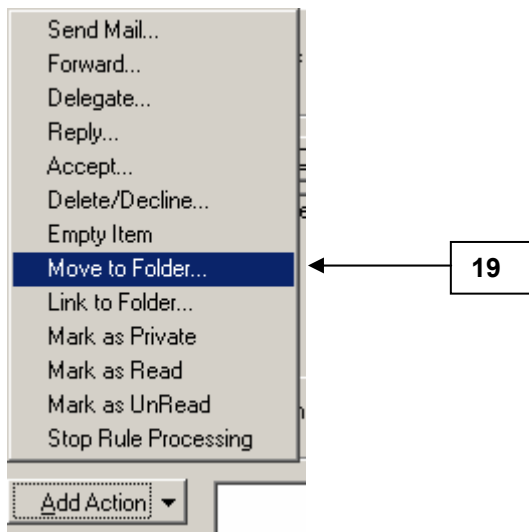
Send Mail...
Forward...
Delegate...
Reply...
Accept...
Delete/Decline...
Empty Item
Move to Folder...
Link to Folder...
Mark as Private
Mark as Read
Mark as UnRead
Stop Rule Processing

19

Add Action